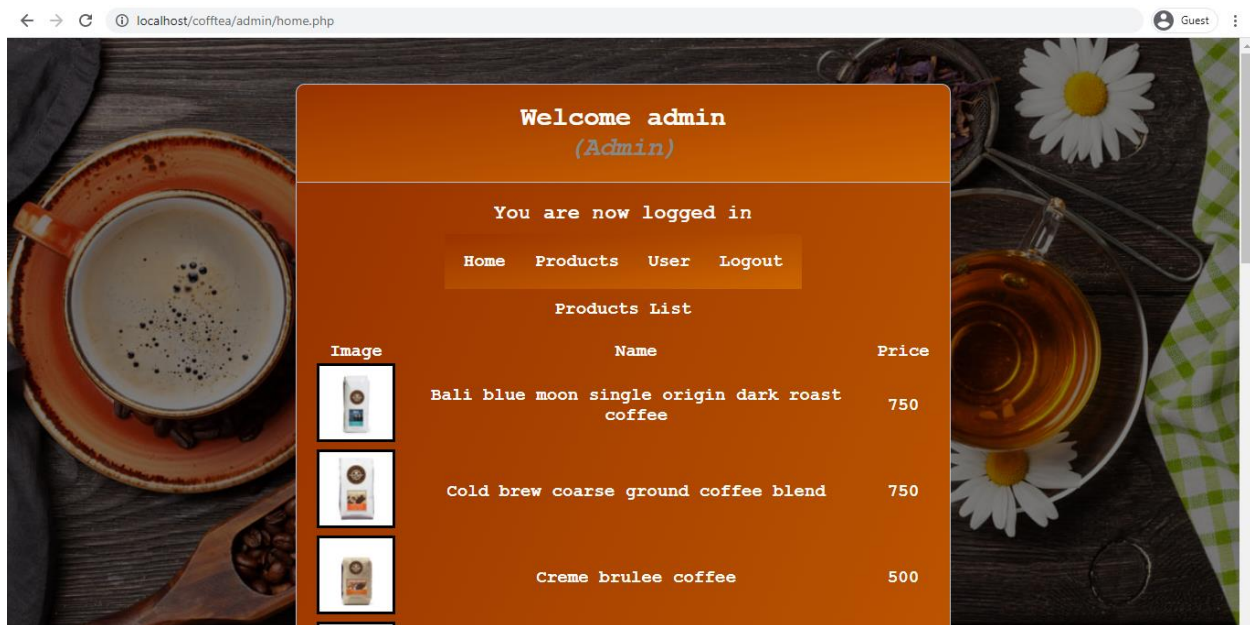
localhost/cofftea/admin/home.php

Guest

Welcome admin
(Admin)

You are now logged in

Home Products User Logout

Products List

| Image | Name | Price |
|---|---|---|
| | Bali blue moon single origin dark roast coffee | 750 |
| | Cold brew coarse ground coffee blend | 750 |
| | Creme brulee coffee | 500 |